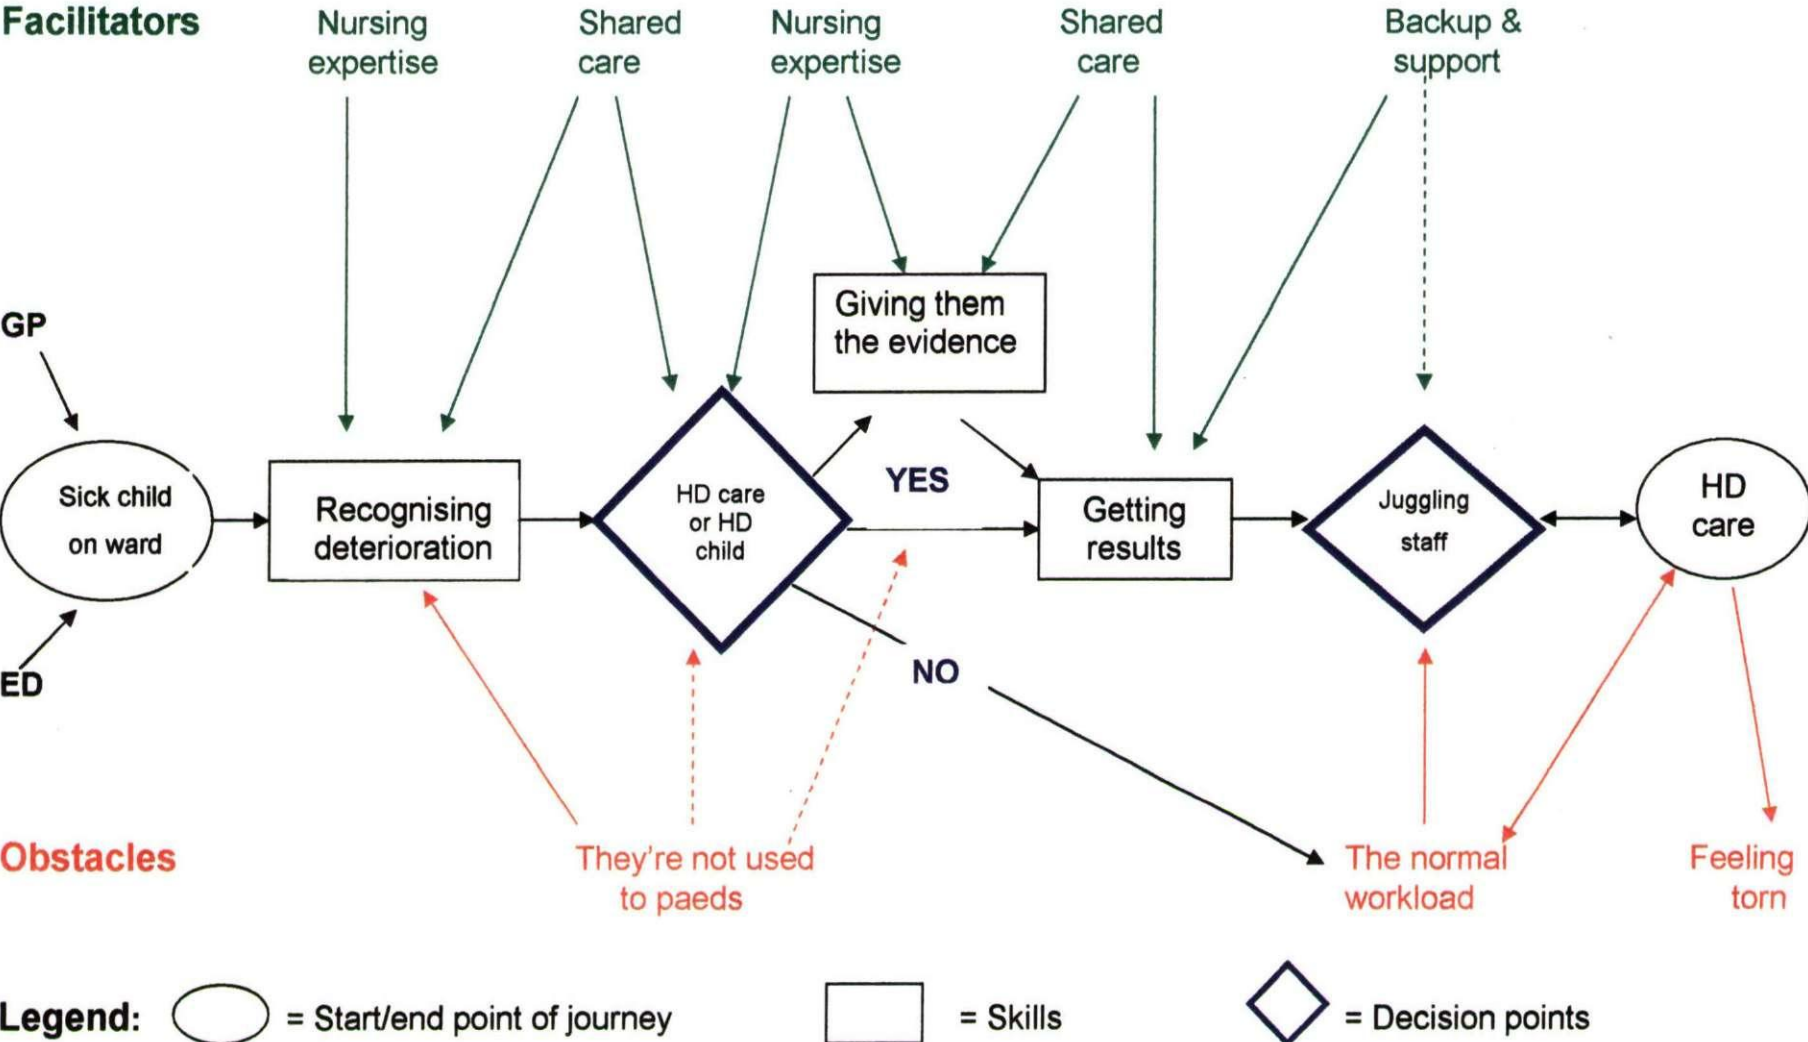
Facilitators

Nursing expertise

Shared care

Nursing expertise

Shared care

Backup & support

Giving them the evidence

GP

Sick child on ward

Recognising deterioration

HD care or HD child

YES

Getting results

Juggling staff

HD care

ED

NO

Obstacles

They're not used to paeds

The normal workload

Feeling torn

Legend: = Start/end point of journey = Skills = Decision points